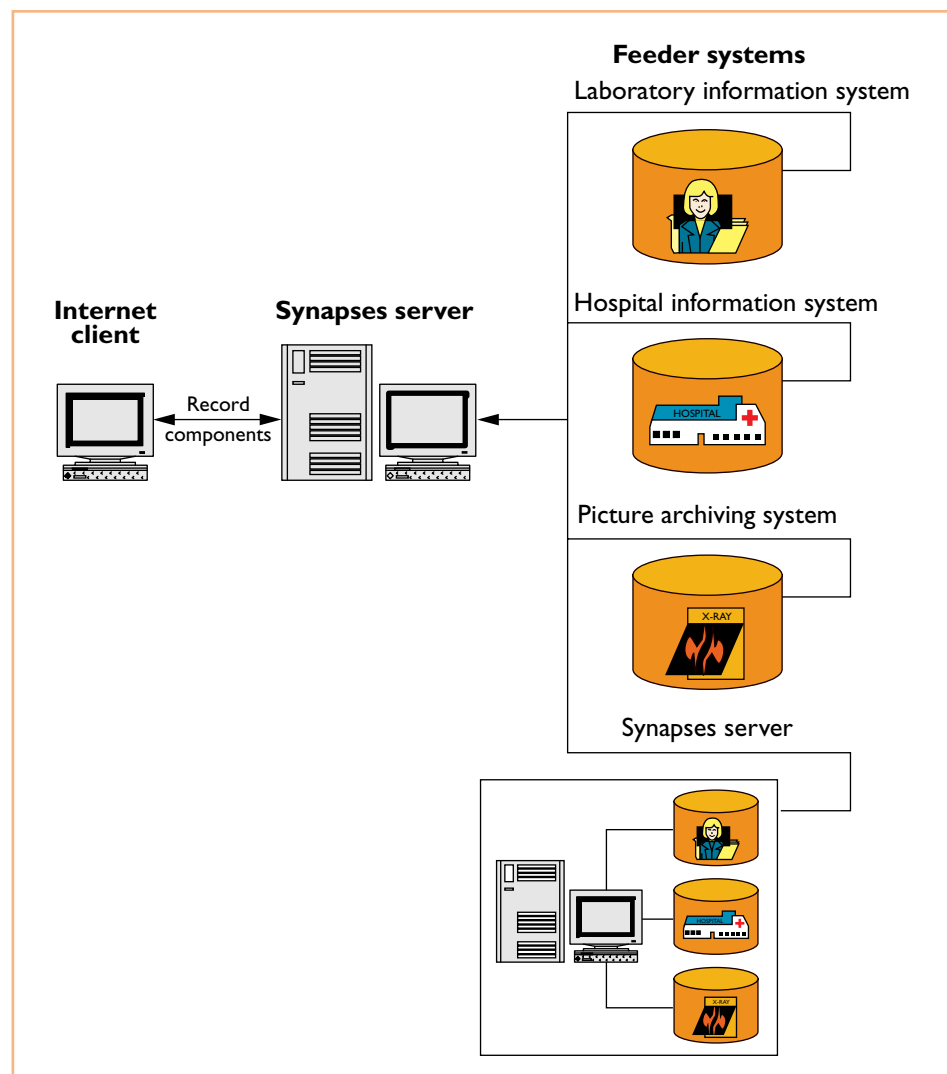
Feeder systems

Laboratory information system

Internet client

Synapses server

Hospital information system

Record components

HOSPITAL

Picture archiving system

X-RAY

Synapses server

HOSPITAL

X-RAY